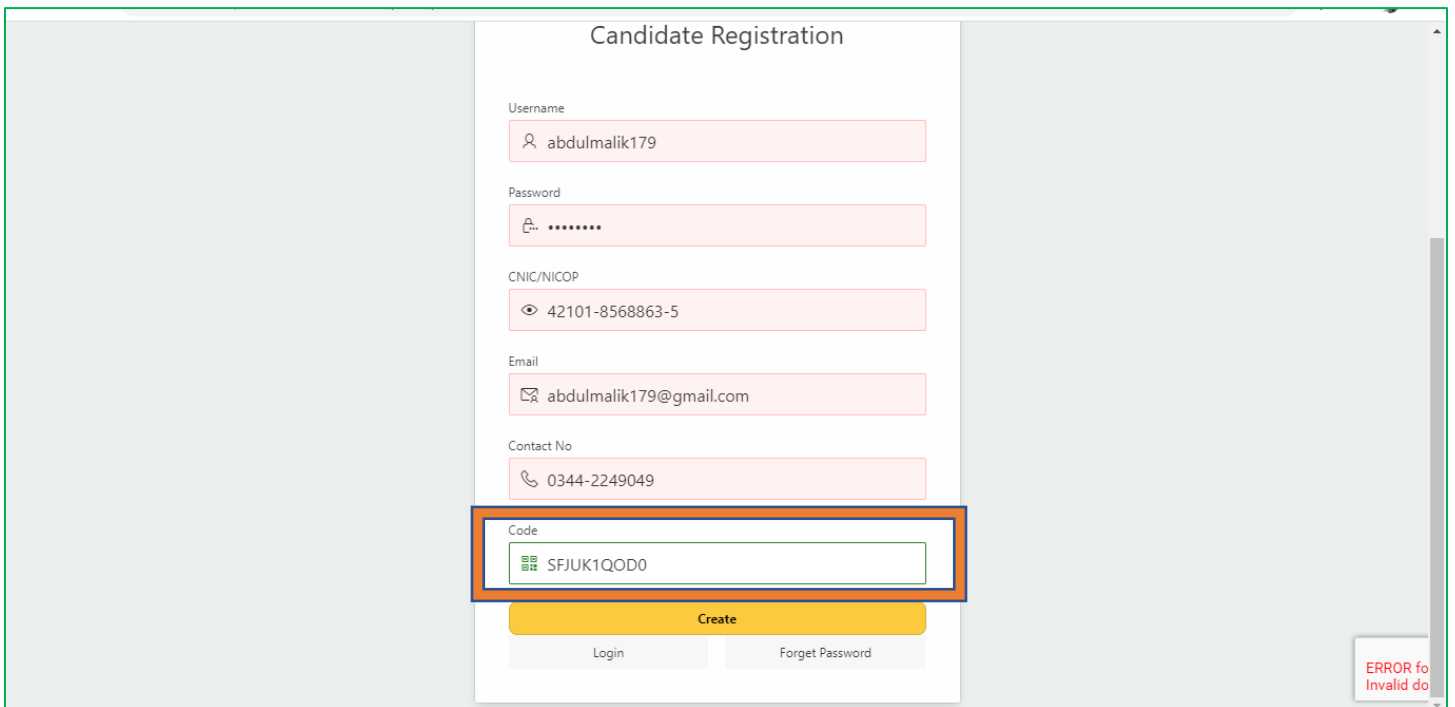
Candidate Registration

Username

abdulmalik179

Password

••••••••

CNIC/NICOP

42101-8568863-5

Email

abdulmalik179@gmail.com

Contact No

0344-2249049

Code

SFJUK1QOD0

Create

Login

Forget Password

ERROR fo
Invalid do